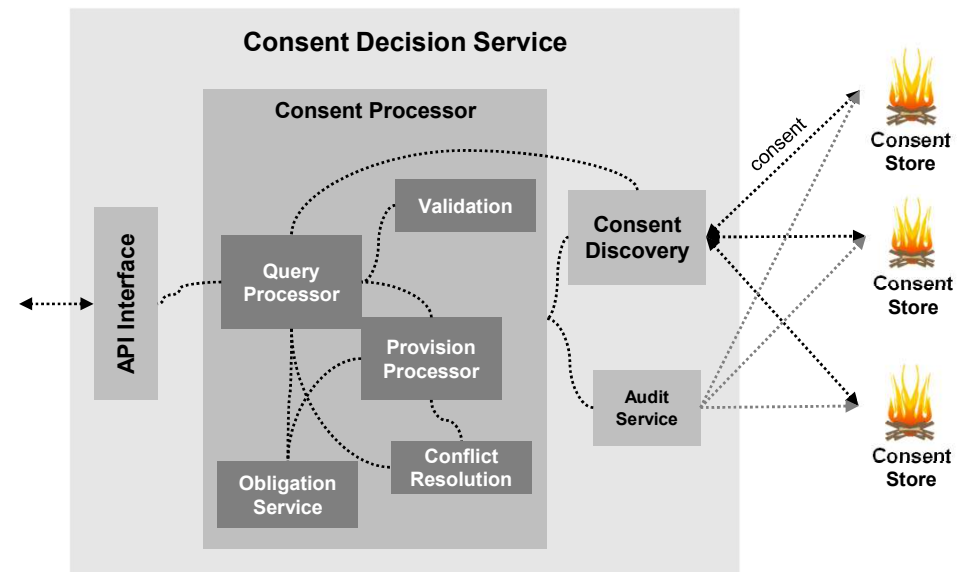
Consent Decision Service

Consent Processor

API Interface

Validation

Query Processor

Provision Processor

Conflict Resolution

Obligation Service

Consent Discovery

Audit Service

consent

Consent Store

Consent Store

Consent Store